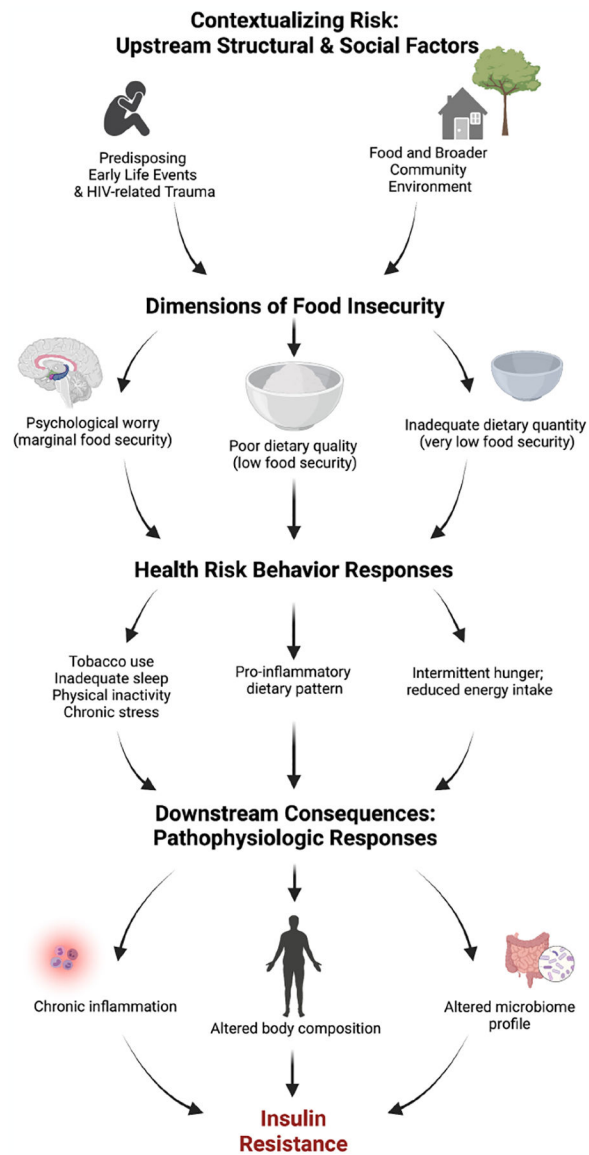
Contextualizing Risk: Upstream Structural & Social Factors

Predisposing Early Life Events & HIV-related Trauma

Food and Broader Community Environment

Dimensions of Food Insecurity

Psychological worry (marginal food security)

Poor dietary quality (low food security)

Inadequate dietary quantity (very low food security)

Health Risk Behavior Responses

Tobacco use
Inadequate sleep
Physical inactivity
Chronic stress

Pro-inflammatory dietary pattern

Intermittent hunger; reduced energy intake

Downstream Consequences: Pathophysiologic Responses

Chronic inflammation

Altered body composition

Altered microbiome profile

Insulin Resistance